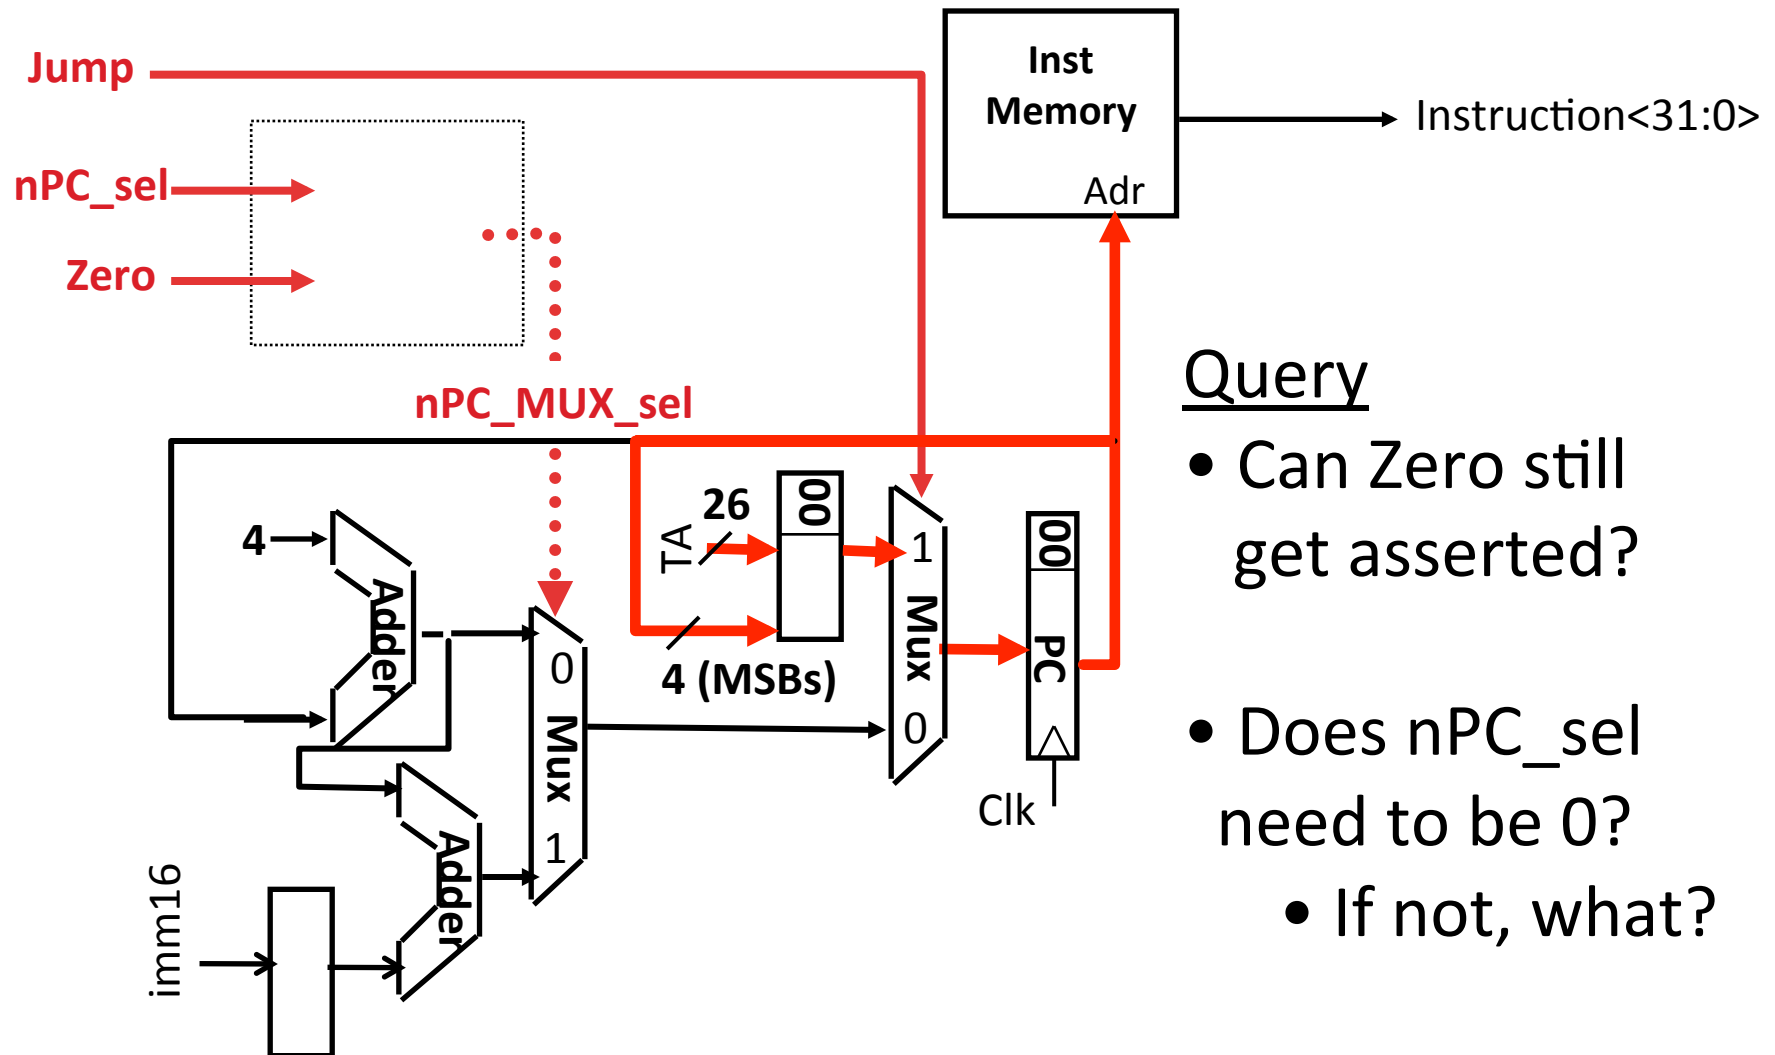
Jump

nPC_sel

Zero

Inst Memory

Adr

Instruction<31:0>

nPC_MUX_sel

4

Adder

Adder

imm16

0

Mux

1

TA

26

00

4 (MSBs)

1

Mux

0

00

PC

Clk

Query

• Can Zero still get asserted?

• Does nPC_sel need to be 0?

• If not, what?